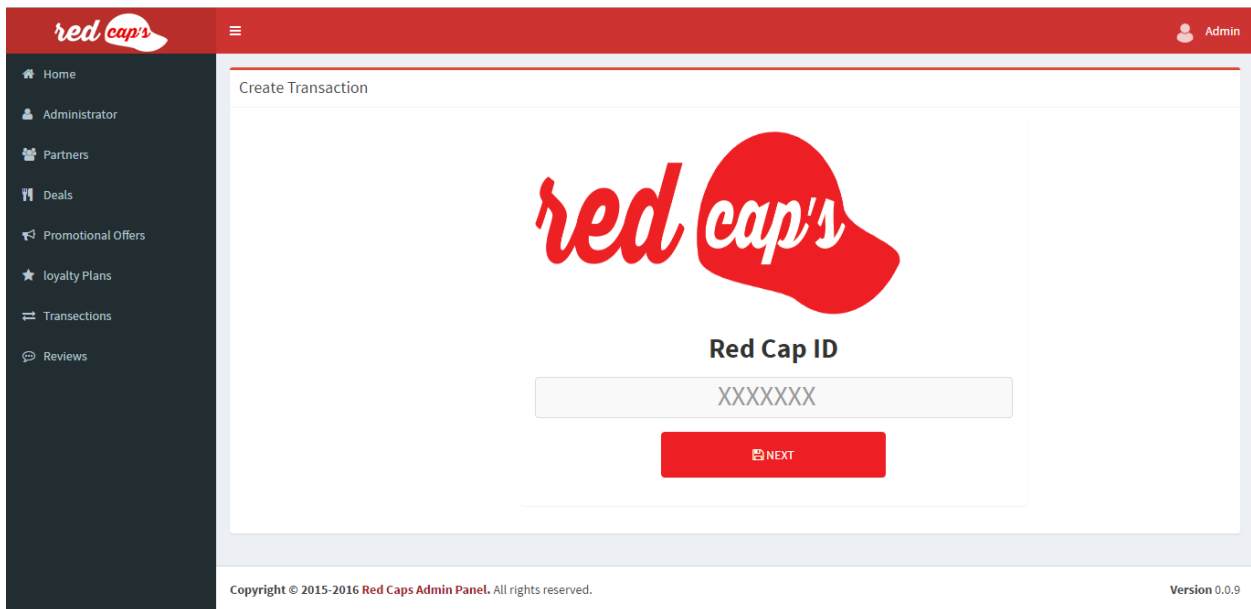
red cap's

Admin

Home
Administrator
Partners
Deals
Promotional Offers
loyalty Plans
Transections
Reviews

Create Transaction

red cap's

Red Cap ID

XXXXXXX

NEXT

Copyright © 2015-2016 Red Caps Admin Panel. All rights reserved.

Version 0.0.9